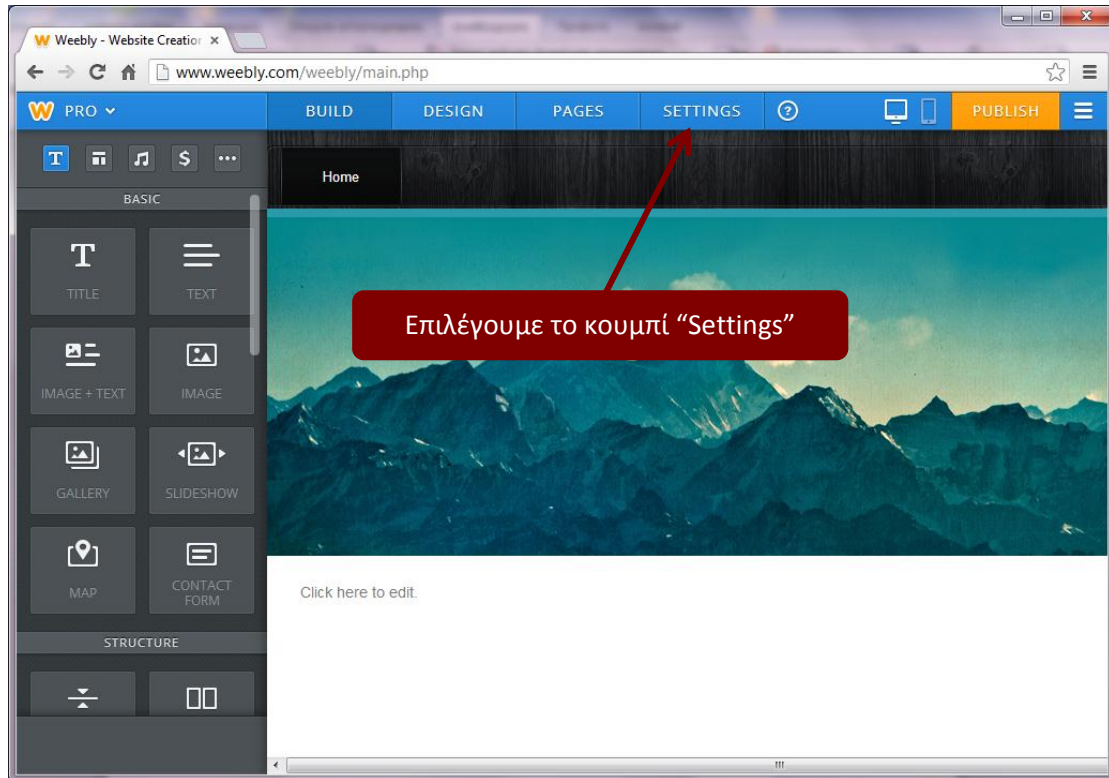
Weebly - Website Creation ×

www.weebly.com/weebly/main.php

PRO

BUILD DESIGN PAGES SETTINGS PUBLISH

BASIC

TITLE TEXT

IMAGE + TEXT IMAGE

GALLERY SLIDESHOW

MAP CONTACT FORM

STRUCTURE

Home

Επιλέγουμε το κουμπί “Settings”

Click here to edit.